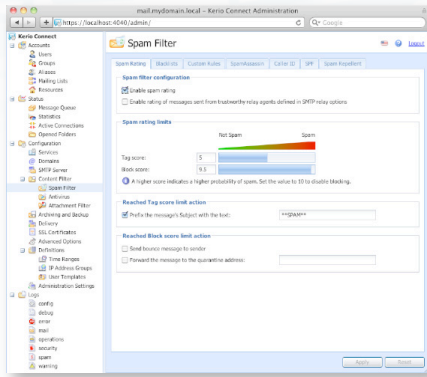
mail.mydomain.local - Kerio Connect Administration

https://localhost:4040/admin/

Google

Kerio Connect

Accounts
Users
Groups
Aliases
Mailing Lists
Resources
Status
Message Queue
Statistics
Active Connections
Opened Folders
Configuration
Services
Domains
SMTP Server
Content Filter
Spam Filter
Antivirus
Attachment Filter
Archiving and Backup
Delivery
SSL Certificates
Advanced Options
Definitions
Time Ranges
IP Address Groups
User Templates
Administration Settings
Logs
config
debug
error
mail
operations
security
spam
warning

Spam Filter

Logout

Spam Rating | Blacklists | Custom Rules | SpamAssassin | Caller ID | SPF | Spam Repellent

Spam filter configuration
Enable spam rating
Enable rating of messages sent from trustworthy relay agents defined in SMTP relay options

Spam rating limits
Not Spam
Spam
Tag score: 5
Block score: 9.5
A higher score indicates a higher probability of spam. Set the value to 10 to disable blocking.

Reached Tag score limit action
Prefix the message's Subject with the text: **SPAM**

Reached Block score limit action
Send bounce message to sender
Forward the message to the quarantine address:

Apply
Reset